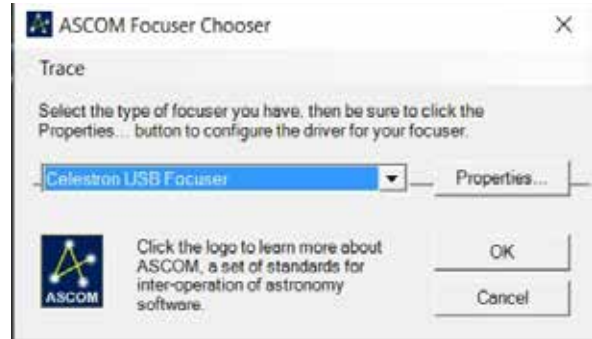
ASCOM Focuser Chooser

×

Trace

Select the type of focuser you have, then be sure to click the Properties... button to configure the driver for your focuser.

Celestron USB Focuser

Properties...

ASCOM

Click the logo to learn more about ASCOM, a set of standards for inter-operation of astronomy software.

OK

Cancel